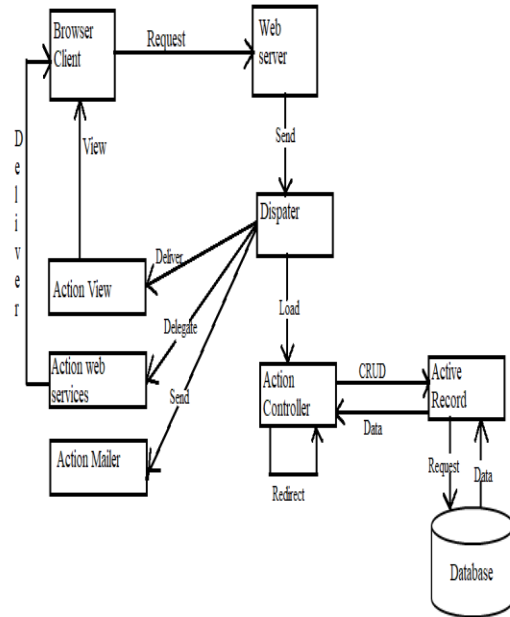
Browser Client

Request

Web server

Deliver

View

Send

Dispater

Deliver

Action View

Load

Delegate

Action web services

Send

Action Controller

CRUD

Active Record

Data

Action Mailer

Redirect

Request

Data

Database